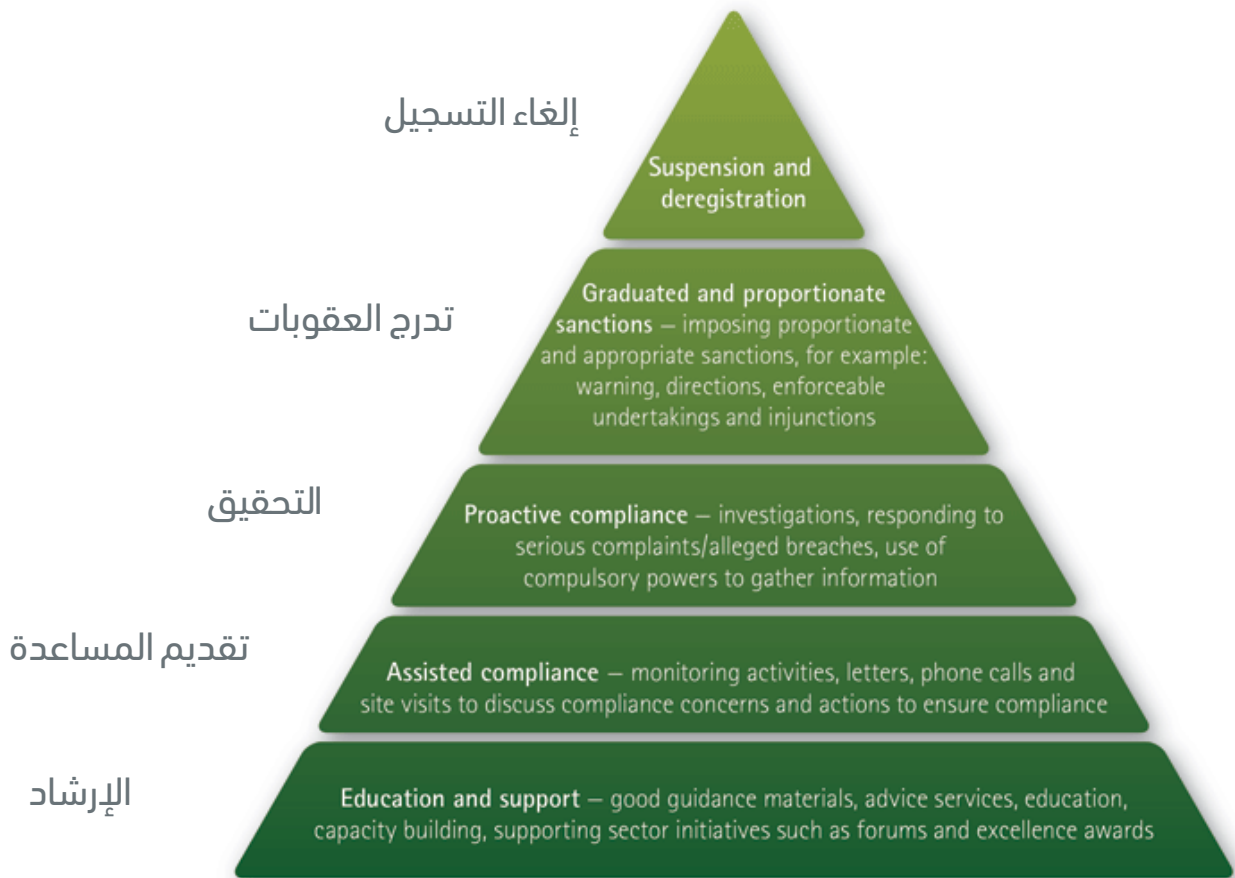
إلغاء التسجيل

Suspension and deregistration

تدرج العقوبات

Graduated and proportionate sanctions – imposing proportionate and appropriate sanctions, for example: warning, directions, enforceable undertakings and injunctions

التحقيق

Proactive compliance – investigations, responding to serious complaints/alleged breaches, use of compulsory powers to gather information

تقديم المساعدة

Assisted compliance – monitoring activities, letters, phone calls and site visits to discuss compliance concerns and actions to ensure compliance

الإرشاد

Education and support – good guidance materials, advice services, education, capacity building, supporting sector initiatives such as forums and excellence awards